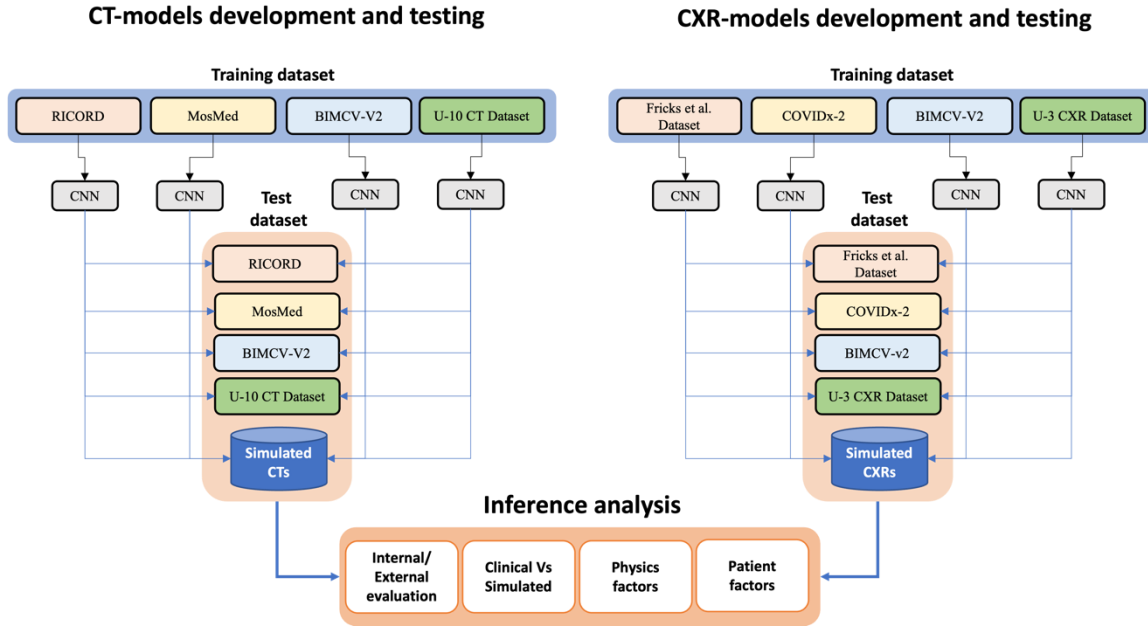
CT-models development and testing

Training dataset

RICORD

MosMed

BIMCV-V2

U-10 CT Dataset

CNN

CNN

CNN

CNN

Test dataset

RICORD

MosMed

BIMCV-V2

U-10 CT Dataset

Simulated CTs

CXR-models development and testing

Training dataset

Fricks et al. Dataset

COVIDx-2

BIMCV-V2

U-3 CXR Dataset

CNN

CNN

CNN

CNN

Test dataset

Fricks et al. Dataset

COVIDx-2

BIMCV-v2

U-3 CXR Dataset

Simulated CXRs

Inference analysis

Internal/ External evaluation

Clinical Vs Simulated

Physics factors

Patient factors